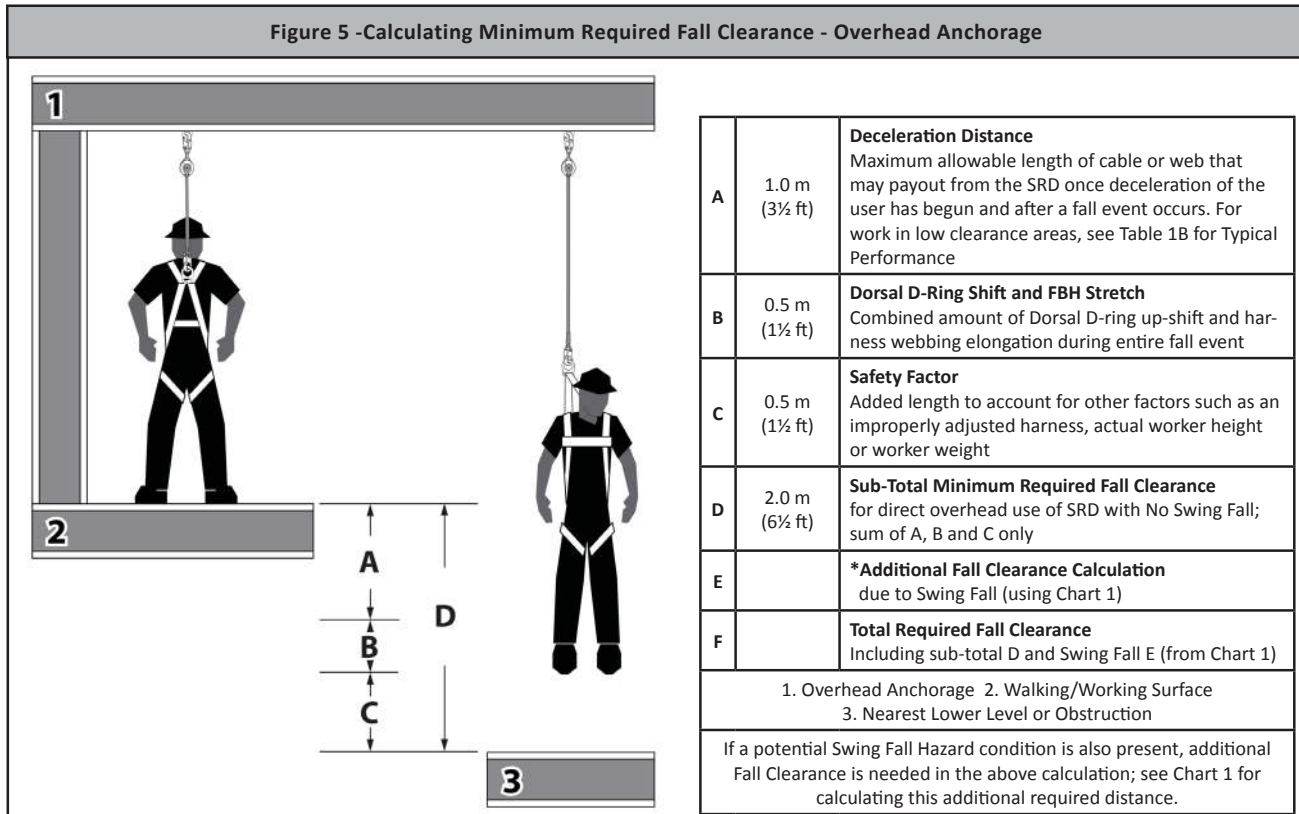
Figure 5 -Calculating Minimum Required Fall Clearance - Overhead Anchorage

1

2

A

B

C

D

3

| | | |
|---|---|---|
| A | 1.0 m (3½ ft) | **Deceleration Distance** Maximum allowable length of cable or web that may payout from the SRD once deceleration of the user has begun and after a fall event occurs. For work in low clearance areas, see Table 1B for Typical Performance |
| B | 0.5 m (1½ ft) | **Dorsal D-Ring Shift and FBH Stretch** Combined amount of Dorsal D-ring up-shift and harness webbing elongation during entire fall event |
| C | 0.5 m (1½ ft) | **Safety Factor** Added length to account for other factors such as an improperly adjusted harness, actual worker height or worker weight |
| D | 2.0 m (6½ ft) | **Sub-Total Minimum Required Fall Clearance** for direct overhead use of SRD with No Swing Fall; sum of A, B and C only |
| E | | **\*Additional Fall Clearance Calculation** due to Swing Fall (using Chart 1) |
| F | | **Total Required Fall Clearance** Including sub-total D and Swing Fall E (from Chart 1) |
| 1. Overhead Anchorage 2. Walking/Working Surface 3. Nearest Lower Level or Obstruction | | |
| If a potential Swing Fall Hazard condition is also present, additional Fall Clearance is needed in the above calculation; see Chart 1 for calculating this additional required distance. | | |